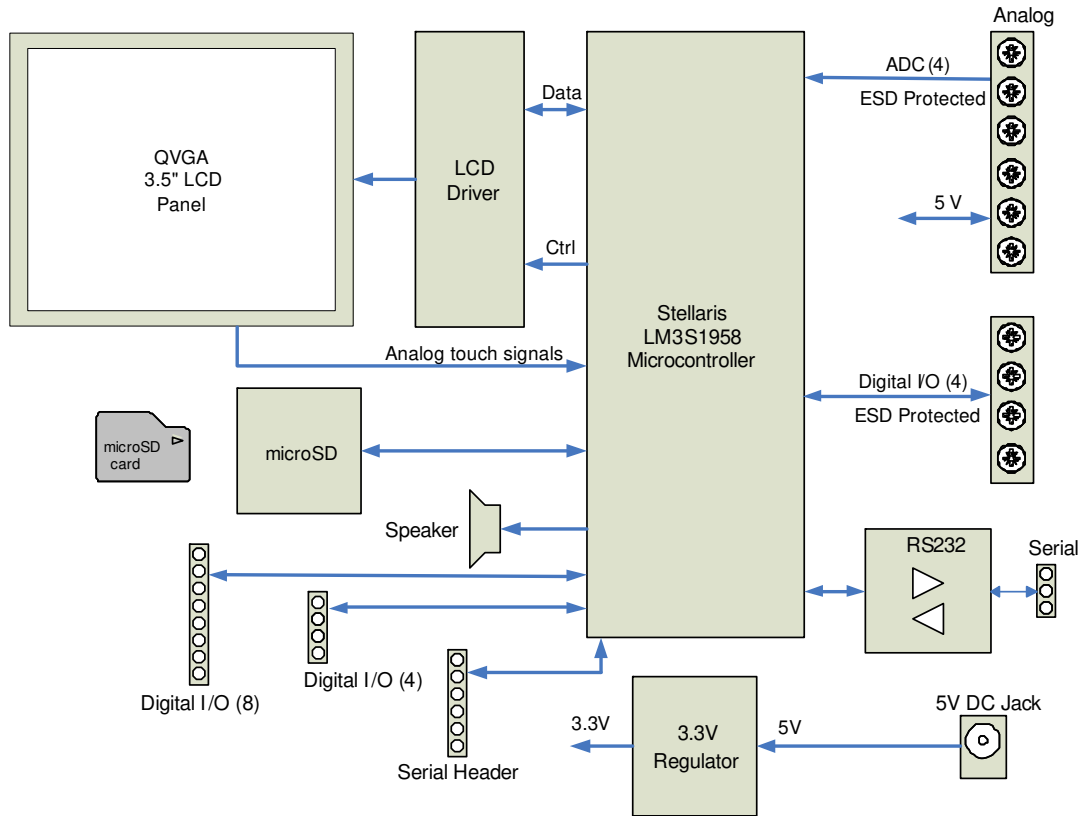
QVGA
3.5" LCD
Panel

LCD
Driver

Data

Ctrl

Stellaris
LM3S1958
Microcontroller

Analog

ADC (4)
ESD Protected

5 V

Analog touch signals

Digital I/O (4)
ESD Protected

microSD
card

microSD

Speaker

RS232

Serial

Digital I/O (8)

Digital I/O (4)

Serial Header

3.3V

3.3V
Regulator

5V

5V DC Jack